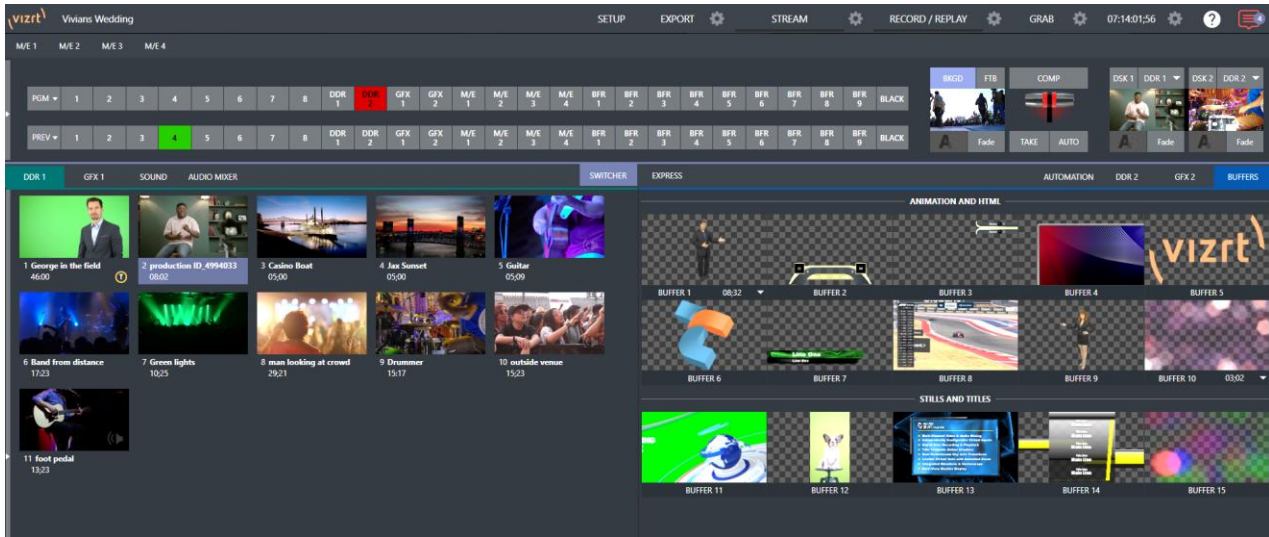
vizrt Vivians Wedding

SETUP EXPORT STREAM RECORD / REPLAY GRAB 07:14:01;56 ? 4

M/E 1 M/E 2 M/E 3 M/E 4

PGM 1 2 3 4 5 6 7 8 DDR 1 DDR 2 GFX 1 GFX 2 M/E 1 M/E 2 M/E 3 M/E 4 BFR 1 BFR 2 BFR 3 BFR 4 BFR 5 BFR 6 BFR 7 BFR 8 BFR 9 BLACK

PREV 1 2 3 4 5 6 7 8 DDR 1 DDR 2 GFX 1 GFX 2 M/E 1 M/E 2 M/E 3 M/E 4 BFR 1 BFR 2 BFR 3 BFR 4 BFR 5 BFR 6 BFR 7 BFR 8 BFR 9 BLACK

BKGD FTB COMP DSK 1 DDR 1 DSK 2 DDR 2

A Fade TAKE AUTO A Fade A Fade

DDR 1 GFX 1 SOUND AUDIO MIXER SWITCHER EXPRESS AUTOMATION DDR 2 GFX 2 BUFFERS

1 George in the field 46:00
2 production ID_4994033 08:02
3 Casino Boat 05;00
4 Jax Sunset 05;00
5 Guitar 05;09
6 Band from distance 17:23
7 Green lights 10;25
8 man looking at crowd 29;21
9 Drummer 15:17
10 outside venue 15;23
11 foot pedal 13;23

ANIMATION AND HTML

vizrt

BUFFER 1 08:32 BUFFER 2 BUFFER 3 BUFFER 4 BUFFER 5
BUFFER 6 BUFFER 7 BUFFER 8 BUFFER 9 BUFFER 10 03;02

STILLS AND TITLES

BUFFER 11 BUFFER 12 BUFFER 13 BUFFER 14 BUFFER 15